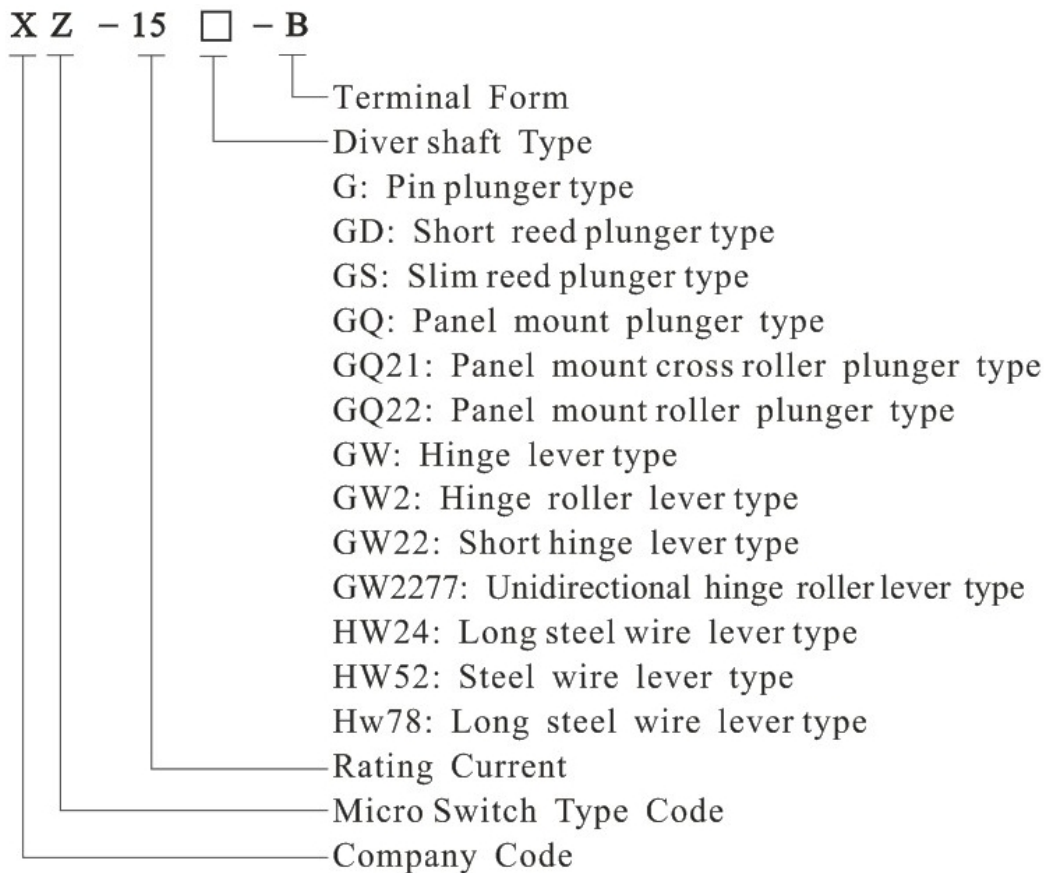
X Z – 15 □ – B

Terminal Form
Diver shaft Type
G: Pin plunger type
GD: Short reed plunger type
GS: Slim reed plunger type
GQ: Panel mount plunger type
GQ21: Panel mount cross roller plunger type
GQ22: Panel mount roller plunger type
GW: Hinge lever type
GW2: Hinge roller lever type
GW22: Short hinge lever type
GW2277: Unidirectional hinge roller lever type
HW24: Long steel wire lever type
HW52: Steel wire lever type
Hw78: Long steel wire lever type
Rating Current
Micro Switch Type Code
Company Code